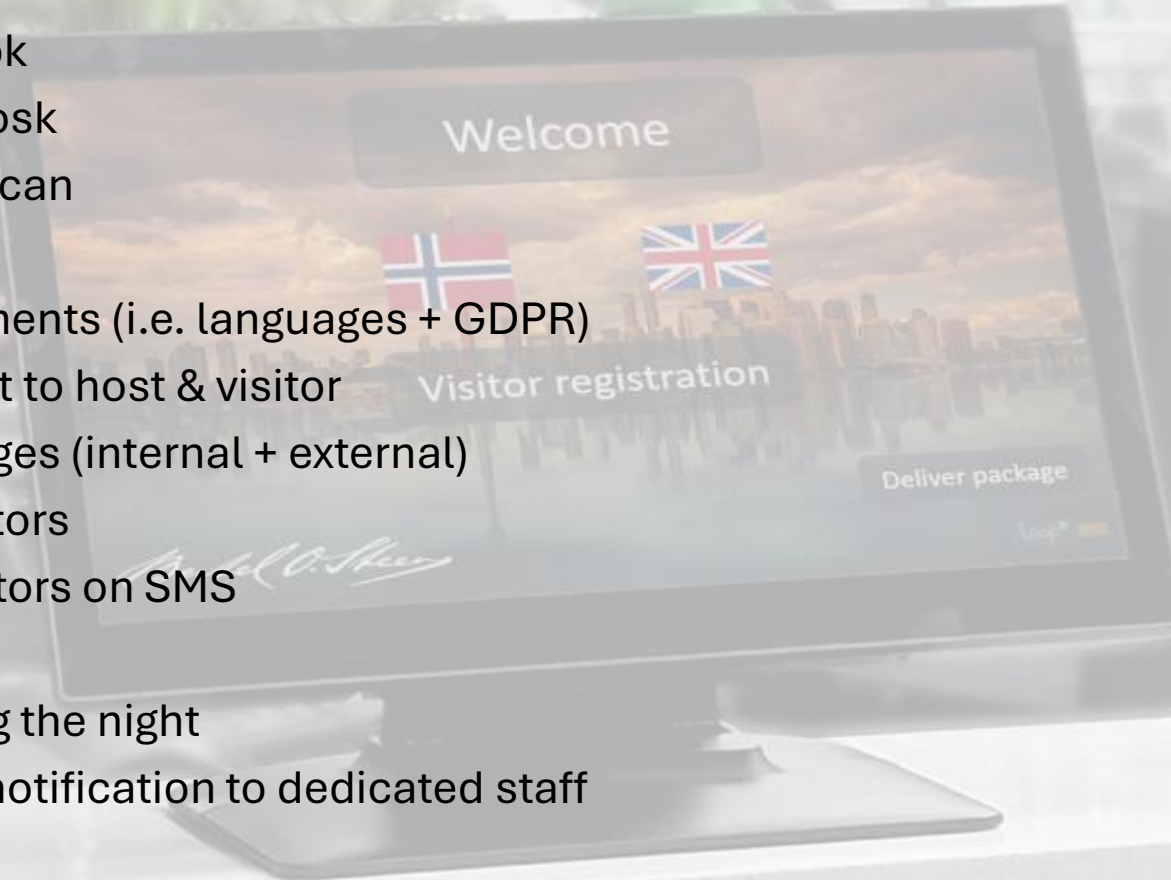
ok
osk
can

nents (i.e. languages + GDPR)
t to host & visitor
ges (internal + external)
tors
tors on SMS

g the night
notification to dedicated staff

Welcome

Visitor registration

Deliver package

Loop®